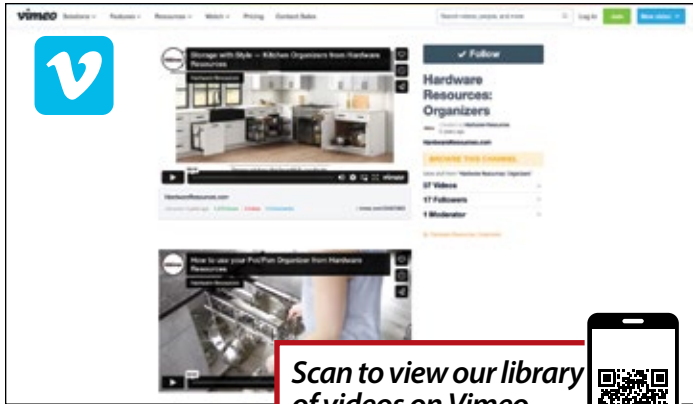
vimeo Solutions Features Resources Watch Pricing Contact Sales
Search videos, people, and more
Log in Join New video

v

Storage with Style — Kitchen Organizers from Hardware Resources
Hardware Resources

vimeo

HardwareResources.com

✔ Follow

Hardware Resources: Organizers

HardwareResources.com

BROWSE THIS CHANNEL

37 Videos
17 Followers
1 Moderator

How to use your Pot/Pan Organizer from Hardware Resources
Hardware Resources

Scan to view our library of videos on Vimeo